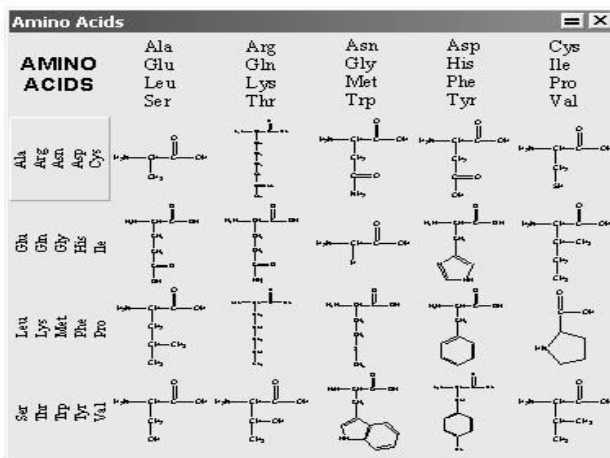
Amino Acids

AMINO ACIDS

| Ala | Arg | Asn | Asp | Cys |
|---|---|---|---|---|
| Glu | Gln | Gly | His | Ile |
| Leu | Lys | Met | Phe | Pro |
| Ser | Thr | Trp | Tyr | Val |

Ala Arg Asn Asp Cys

Glu Gln Gly His Ile

Leu Lys Met Phe Pro

Ser Thr Trp Tyr Val